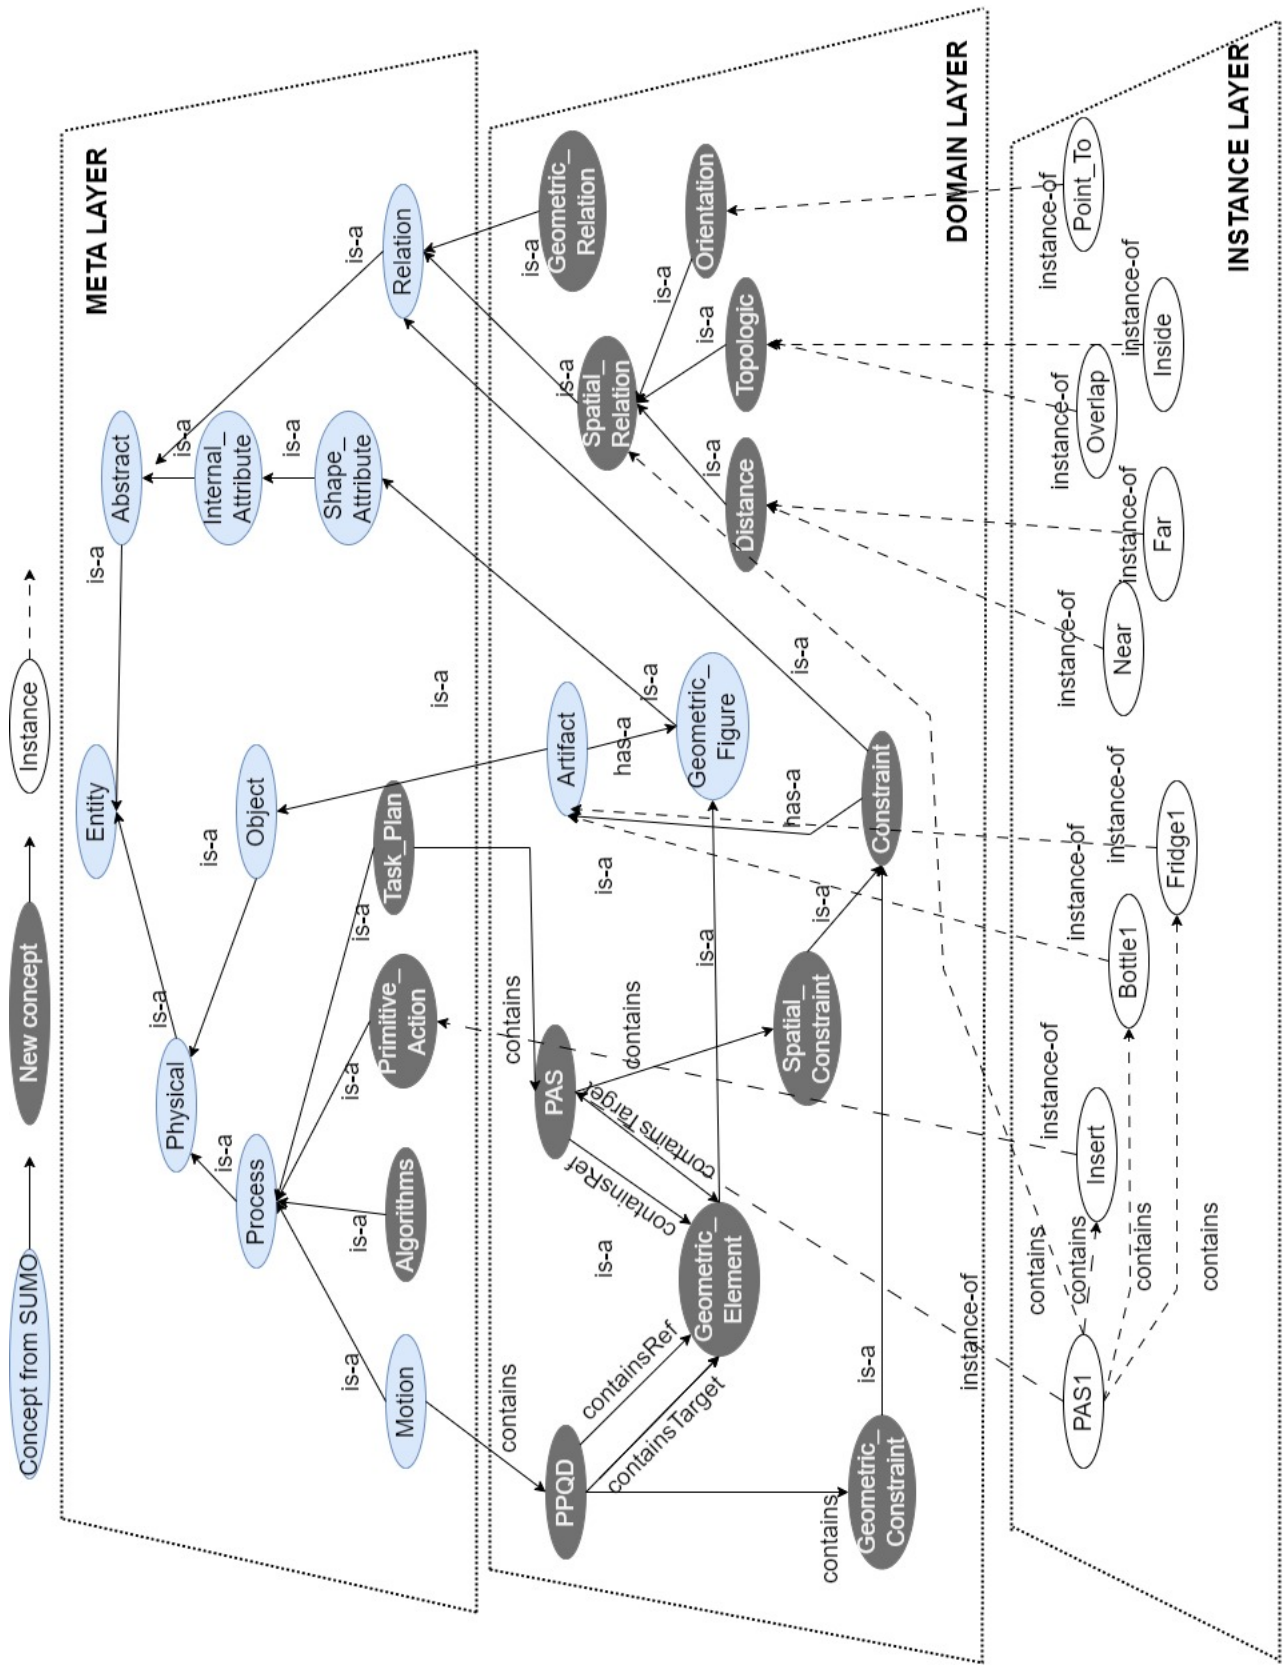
Concept from SUMO
New concept
Instance

META LAYER
Entity
Abstract
Relation
Physical
Object
Internal_Attribute
Shape_Attribute
Process
Primitive_Action
Task_Plan
Algorithms
Motion
is-a
is-a
is-a
is-a
is-a
is-a
is-a
is-a
is-a
is-a
is-a
is-a

DOMAIN LAYER
Geometric_Relation
Orientation
Spatial_Relation
Topologic
Distance
Artifact
Geometric_Figure
Constraint
Spatial_Constraint
PAS
Geometric_Element
PPQD
Geometric_Constraint
is-a
is-a
is-a
is-a
is-a
is-a
is-a
is-a
is-a
is-a
is-a
has-a
has-a
contains
contains
contains
containsTarget
containsRef
containsRef
containsTarget
contains
contains

INSTANCE LAYER
Point_To
Inside
Overlap
Far
Near
Fridge1
Bottle1
Insert
PAS1
instance-of
instance-of
instance-of
instance-of
instance-of
instance-of
instance-of
instance-of
instance-of
instance-of
contains
contains
contains
contains